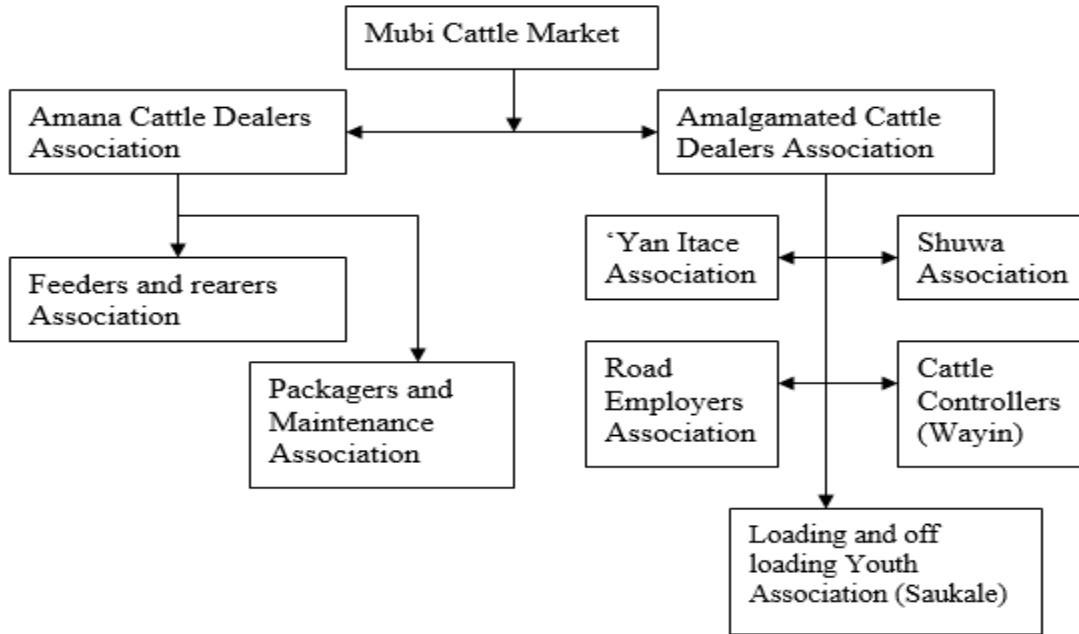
Mubi Cattle Market

Amana Cattle Dealers Association

Amalgamated Cattle Dealers Association

Feeders and rearers Association

Packagers and Maintenance Association

‘Yan Itace Association

Shuwa Association

Road Employers Association

Cattle Controllers (Wayin)

Loading and off loading Youth Association (Saukale)